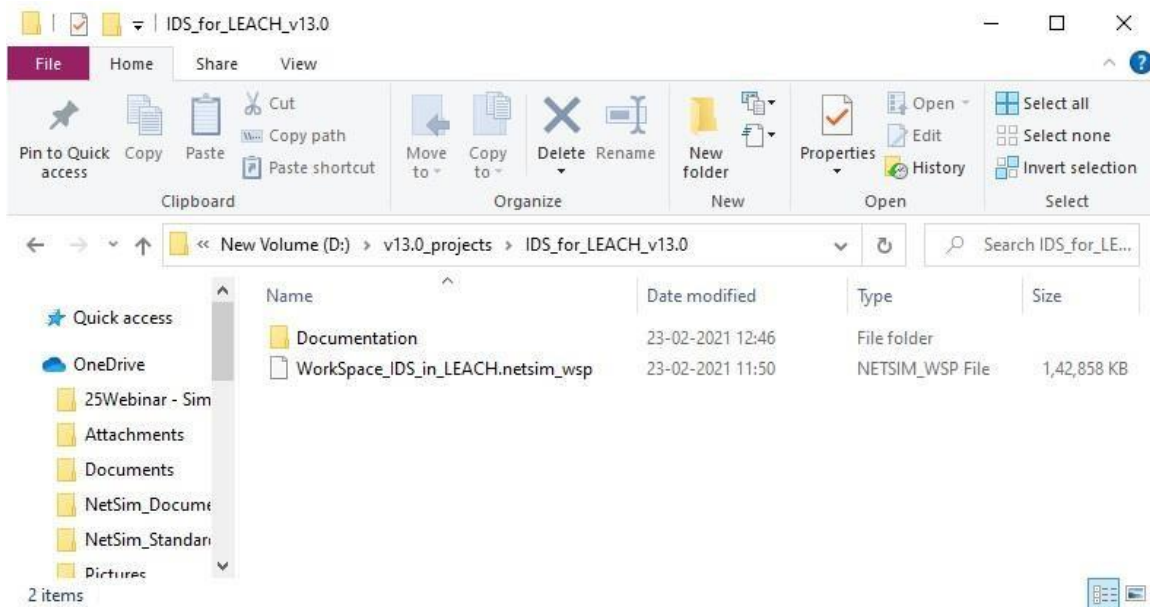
IDS_for_LEACH_v13.0

File Home Share View

Pin to Quick access Copy Paste Cut Copy path Paste shortcut
Clipboard

Move to Copy to Delete Rename
Organize

New folder
New

Properties Open Edit History
Open

Select all Select none Invert selection
Select

« New Volume (D:) › v13.0_projects › IDS_for_LEACH_v13.0

Search IDS_for_LE...

Quick access
OneDrive
25Webinar - Sim
Attachments
Documents
NetSim_Docume
NetSim_Standar
Pictures

| Name | Date modified | Type | Size |
|---|---|---|---|
| Documentation | 23-02-2021 12:46 | File folder | |
| WorkSpace_IDS_in_LEACH.netsim_wsp | 23-02-2021 11:50 | NETSIM_WSP File | 1,42,858 KB |

2 items